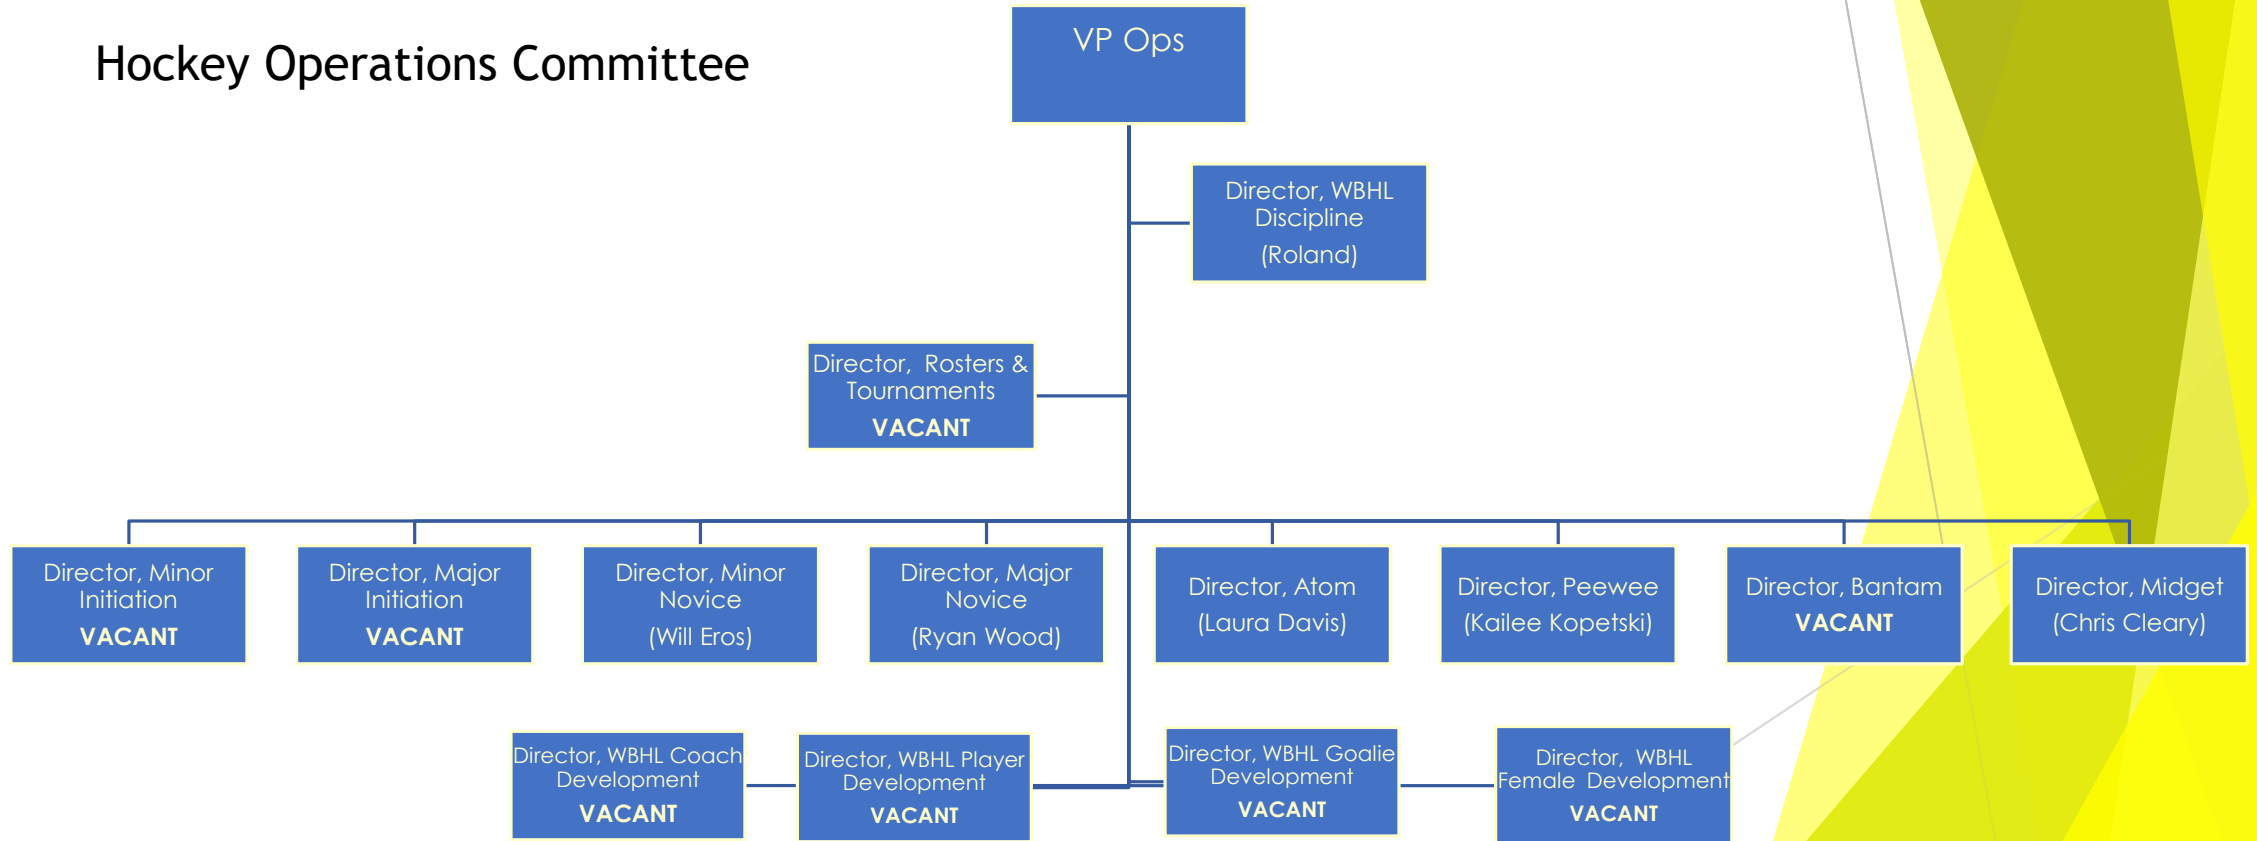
Hockey Operations Committee

VP Ops

Director, WBHL Discipline
(Roland)

Director, Rosters & Tournaments
VACANT

Director, Minor Initiation
VACANT

Director, Major Initiation
VACANT

Director, Minor Novice
(Will Eros)

Director, Major Novice
(Ryan Wood)

Director, Atom
(Laura Davis)

Director, Peewee
(Kailee Kopetski)

Director, Bantam
VACANT

Director, Midget
(Chris Cleary)

Director, WBHL Coach Development
VACANT

Director, WBHL Player Development
VACANT

Director, WBHL Goalie Development
VACANT

Director, WBHL Female Development
VACANT